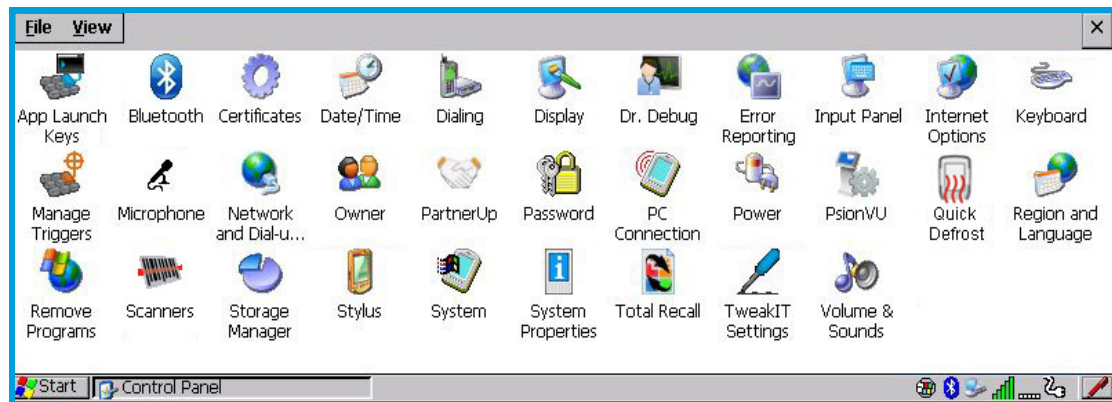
File View ×

App Launch Keys
Bluetooth
Certificates
Date/Time
Dialing
Display
Dr. Debug
Error Reporting
Input Panel
Internet Options
Keyboard
Manage Triggers
Microphone
Network and Dial-u...
Owner
PartnerUp
Password
PC Connection
Power
PsionVU
Quick Defrost
Region and Language
Remove Programs
Scanners
Storage Manager
Stylus
System
System Properties
Total Recall
TweakIT Settings
Volume & Sounds

Start Control Panel